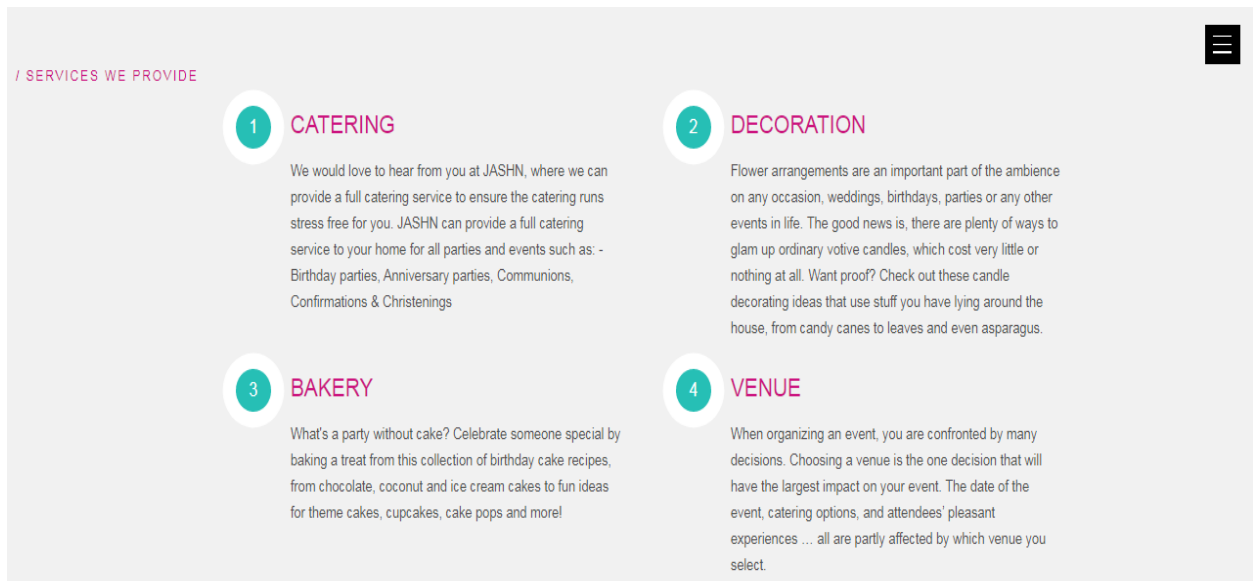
/ SERVICES WE PROVIDE

1

CATERING

We would love to hear from you at JASHN, where we can provide a full catering service to ensure the catering runs stress free for you. JASHN can provide a full catering service to your home for all parties and events such as: - Birthday parties, Anniversary parties, Communions, Confirmations & Christenings

2

DECORATION

Flower arrangements are an important part of the ambience on any occasion, weddings, birthdays, parties or any other events in life. The good news is, there are plenty of ways to glam up ordinary votive candles, which cost very little or nothing at all. Want proof? Check out these candle decorating ideas that use stuff you have lying around the house, from candy canes to leaves and even asparagus.

3

BAKERY

What's a party without cake? Celebrate someone special by baking a treat from this collection of birthday cake recipes, from chocolate, coconut and ice cream cakes to fun ideas for theme cakes, cupcakes, cake pops and more!

4

VENUE

When organizing an event, you are confronted by many decisions. Choosing a venue is the one decision that will have the largest impact on your event. The date of the event, catering options, and attendees' pleasant experiences … all are partly affected by which venue you select.